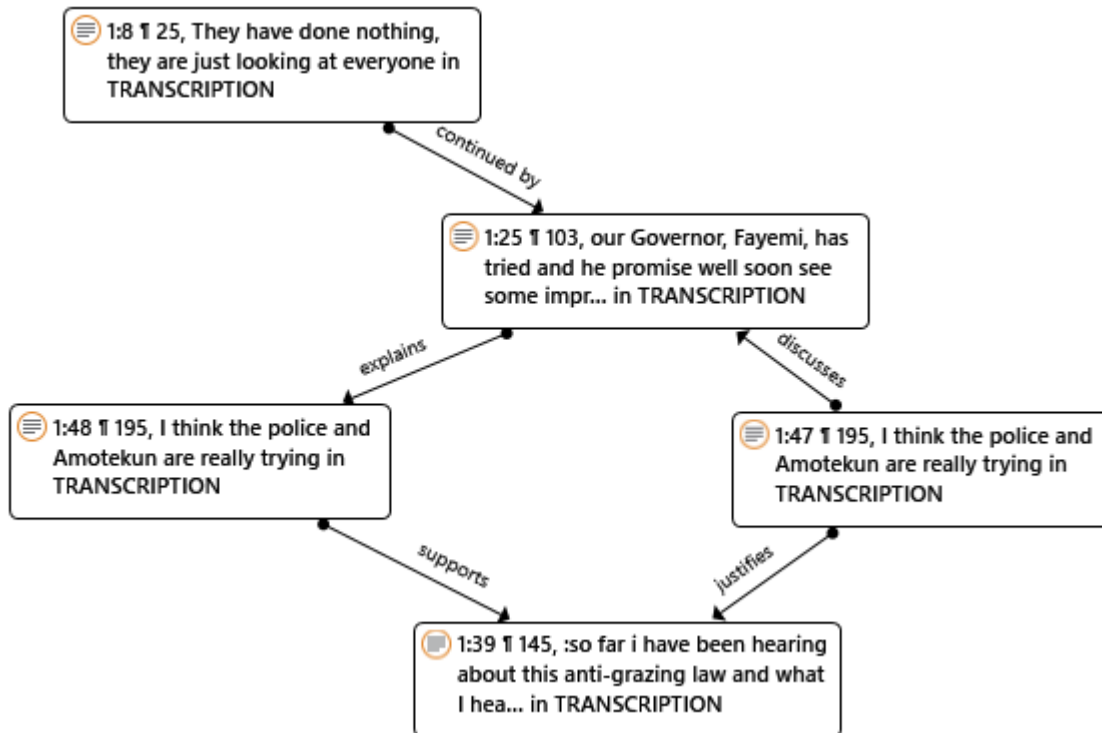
1:8 ¶ 25, They have done nothing, they are just looking at everyone in TRANSCRIPTION

continued by

1:25 ¶ 103, our Governor, Fayemi, has tried and he promise well soon see some impr... in TRANSCRIPTION

explains

discusses

1:48 ¶ 195, I think the police and Amotekun are really trying in TRANSCRIPTION

1:47 ¶ 195, I think the police and Amotekun are really trying in TRANSCRIPTION

supports

justifies

1:39 ¶ 145, :so far i have been hearing about this anti-grazing law and what I hea... in TRANSCRIPTION